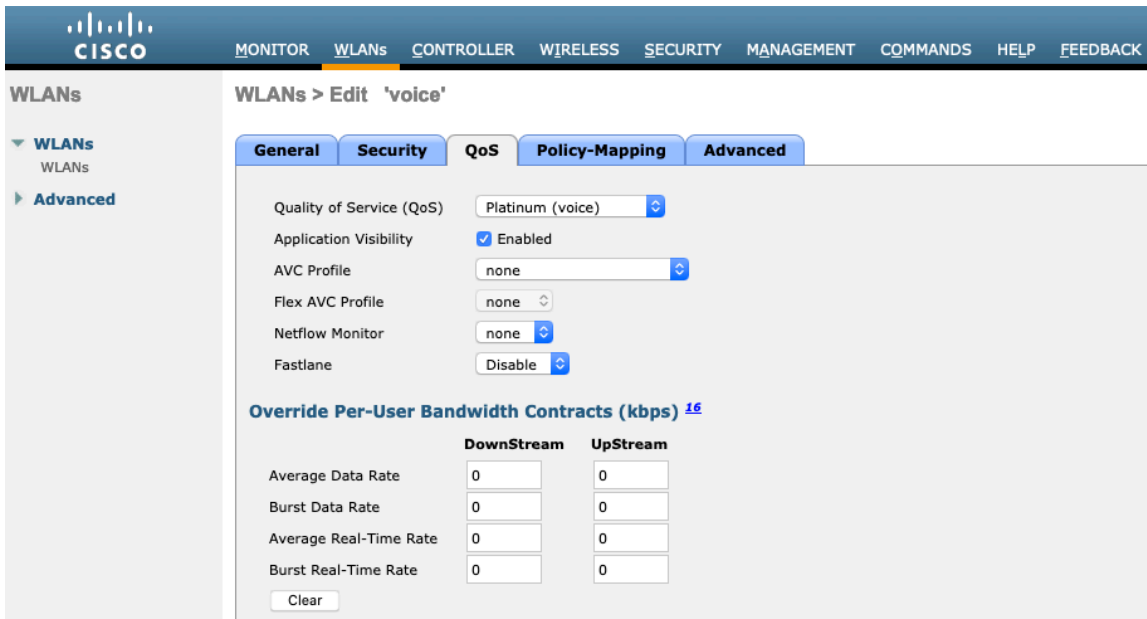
CISCO

MONITOR WLANs CONTROLLER WIRELESS SECURITY MANAGEMENT COMMANDS HELP FEEDBACK

WLANs

WLANs
WLANs
Advanced

WLANs > Edit 'voice'

General Security QoS Policy-Mapping Advanced

Quality of Service (QoS) Platinum (voice)
Application Visibility Enabled
AVC Profile none
Flex AVC Profile none
Netflow Monitor none
Fastlane Disable

Override Per-User Bandwidth Contracts (kbps) 16

| | DownStream | UpStream |
|---|---|---|
| Average Data Rate | 0 | 0 |
| Burst Data Rate | 0 | 0 |
| Average Real-Time Rate | 0 | 0 |
| Burst Real-Time Rate | 0 | 0 |

Clear